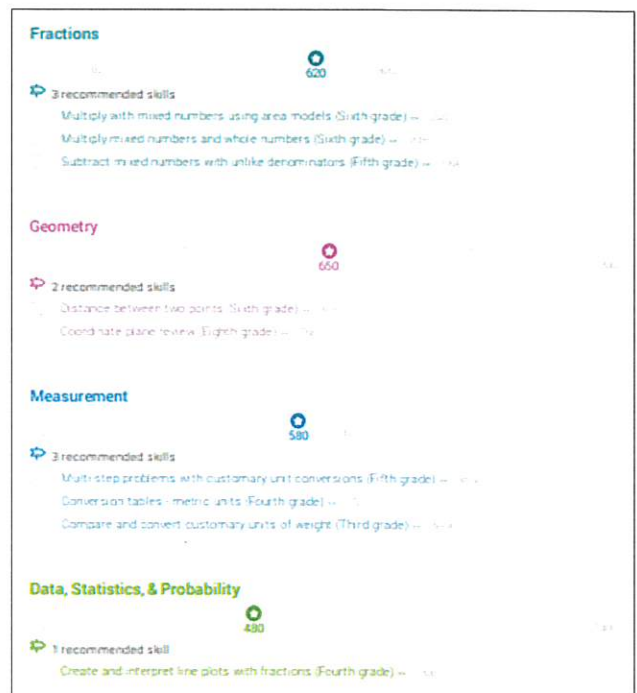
Fractions

620

3 recommended skills

Multiply with mixed numbers using area models (Sixth grade) →

Multiply mixed numbers and whole numbers (Sixth grade) →

Subtract mixed numbers with unlike denominators (Fifth grade) →

Geometry

650

2 recommended skills

Distance between two points (Sixth grade) →

Coordinate plane review (Eighth grade) →

Measurement

580

3 recommended skills

Multi-step problems with customary unit conversions (Fifth grade) →

Conversion tables - metric units (Fourth grade) →

Compare and convert customary units of weight (Third grade) →

Data, Statistics, & Probability

490

1 recommended skill

Create and interpret line plots with fractions (Fourth grade) →